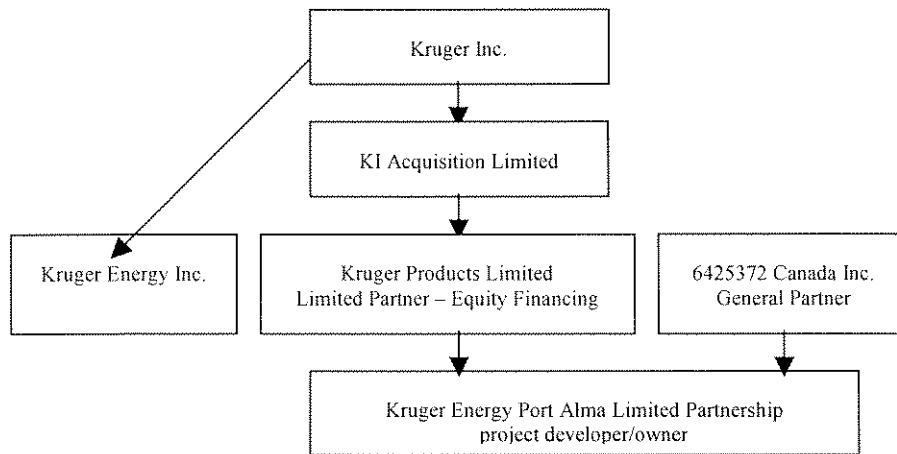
Kruger Inc.

KI Acquisition Limited

Kruger Energy Inc.

Kruger Products Limited
Limited Partner – Equity Financing

6425372 Canada Inc.
General Partner

Kruger Energy Port Alma Limited Partnership
project developer/owner